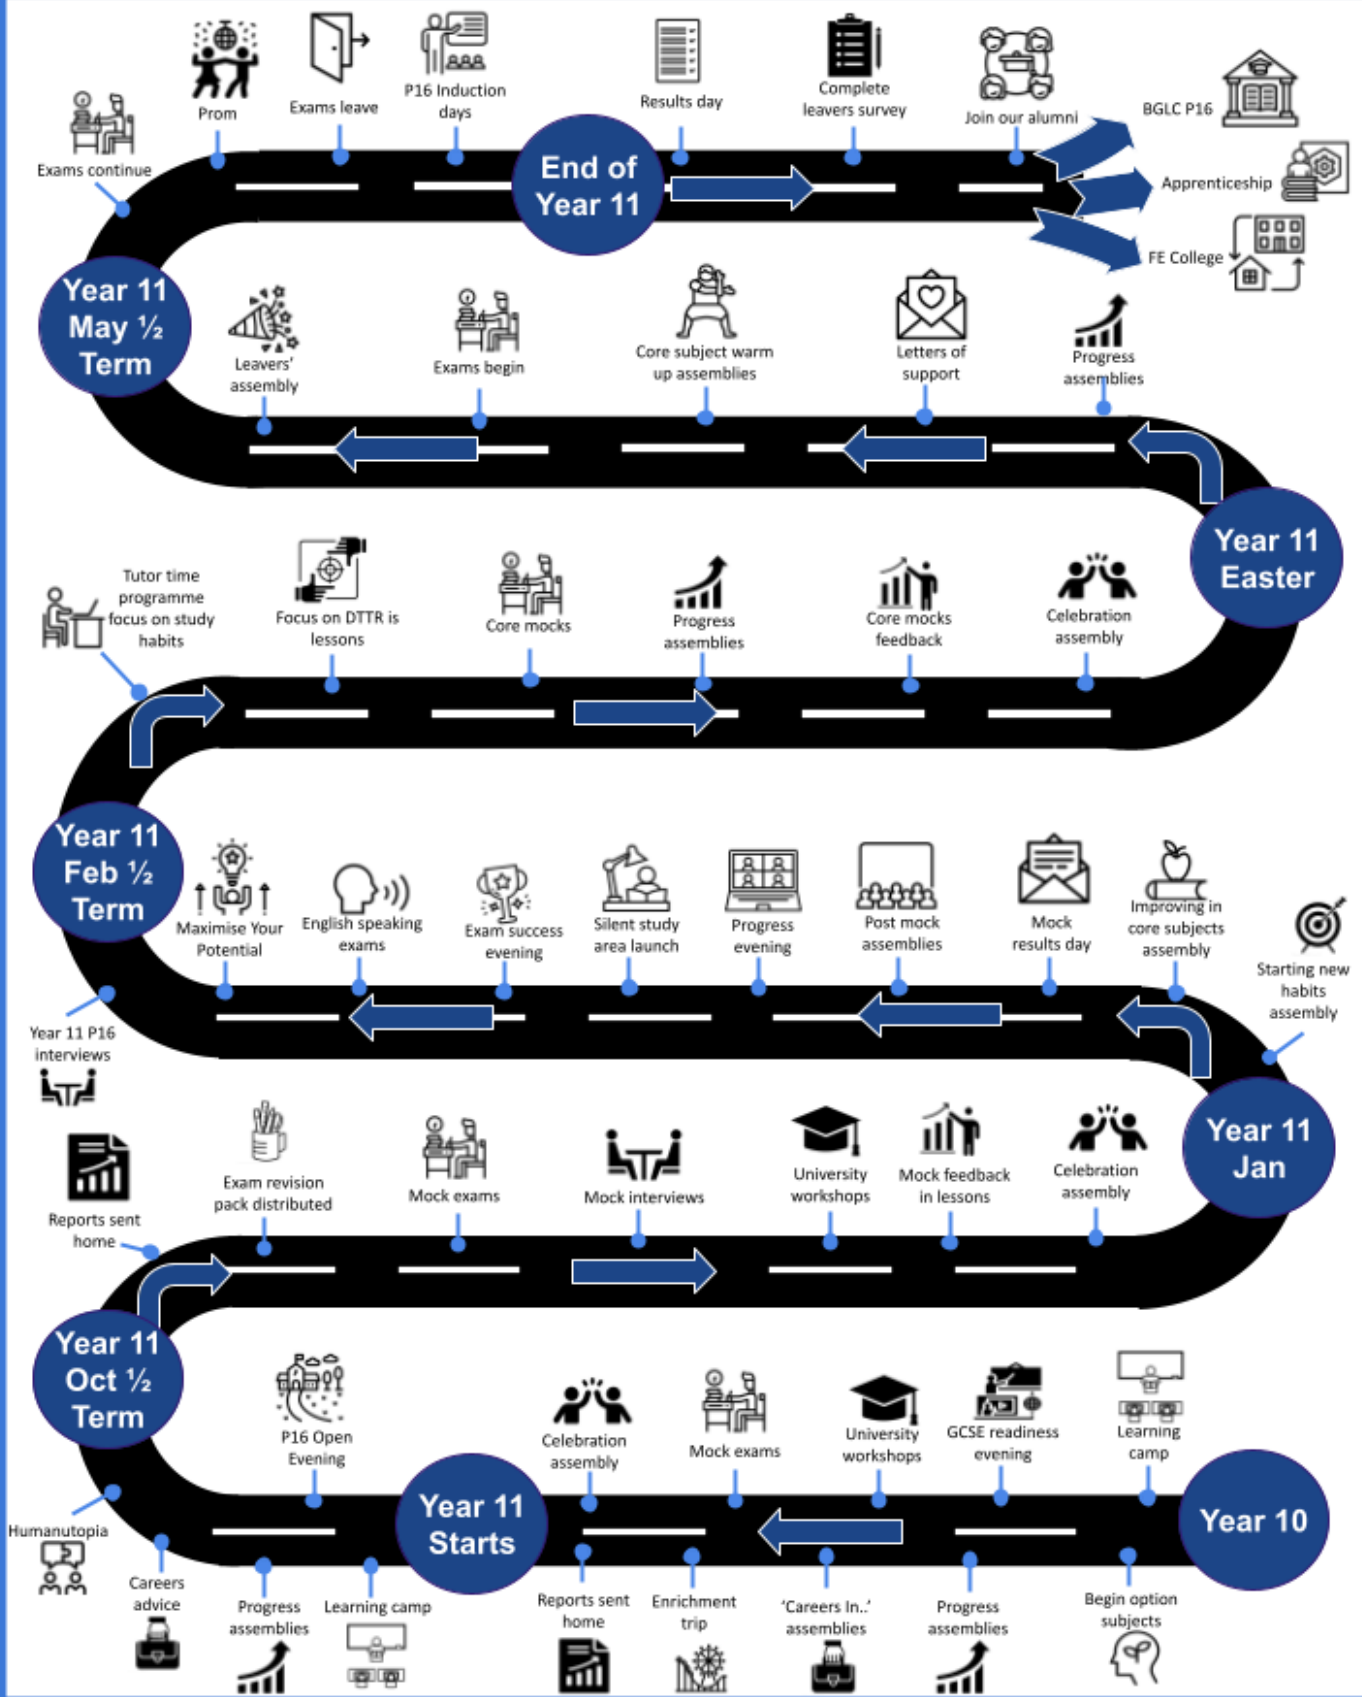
Exams continue

Prom

Exams leave

P16 Induction days

End of Year 11

Results day

Complete leavers survey

Join our alumni

BGLC P16

Apprenticeship

FE College

Year 11 May ½ Term

Leavers' assembly

Exams begin

Core subject warm up assemblies

Letters of support

Progress assemblies

Year 11 Easter

Tutor time programme focus on study habits

Focus on DTTR is lessons

Core mocks

Progress assemblies

Core mocks feedback

Celebration assembly

Year 11 Feb ½ Term

Maximise Your Potential

English speaking exams

Exam success evening

Silent study area launch

Progress evening

Post mock assemblies

Mock results day

Improving in core subjects assembly

Starting new habits assembly

Year 11 P16 interviews

Year 11 Jan

Reports sent home

Exam revision pack distributed

Mock exams

Mock interviews

University workshops

Mock feedback in lessons

Celebration assembly

Year 11 Oct ½ Term

P16 Open Evening

Celebration assembly

Mock exams

University workshops

GCSE readiness evening

Learning camp

Humanutopia

Year 11 Starts

Year 10

Careers advice

Progress assemblies

Learning camp

Reports sent home

Enrichment trip

'Careers In..' assemblies

Progress assemblies

Begin option subjects